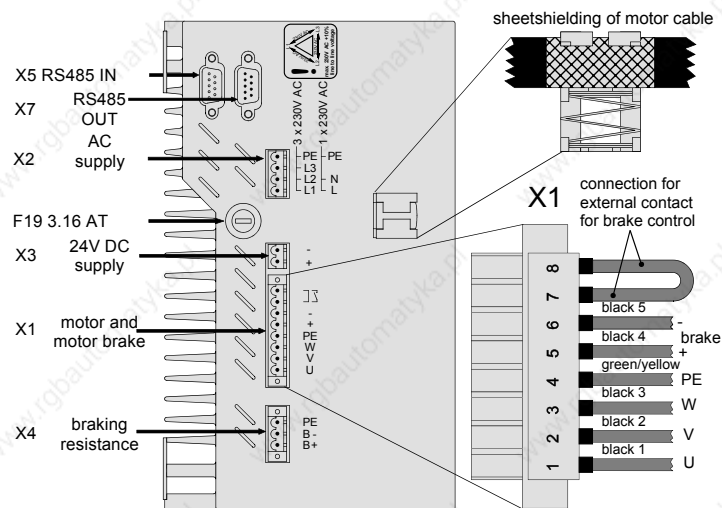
sheetshielding of motor cable

X5 RS485 IN

X7 RS485 OUT

X2 AC supply

3 x 230V AC
PE
L3
L2
L1

1 x 230V AC
PE
N
L

F19 3.16 AT

X3 24V DC supply
-
+

X1 motor and motor brake
-
+
PE
W
V
U

X4 braking resistance
PE
B -
B+

X1

connection for external contact for brake control

8
7
6
5
4
3
2
1

black 5
black 4
-
brake
+
green/yellow
PE
black 3
W
black 2
V
black 1
U